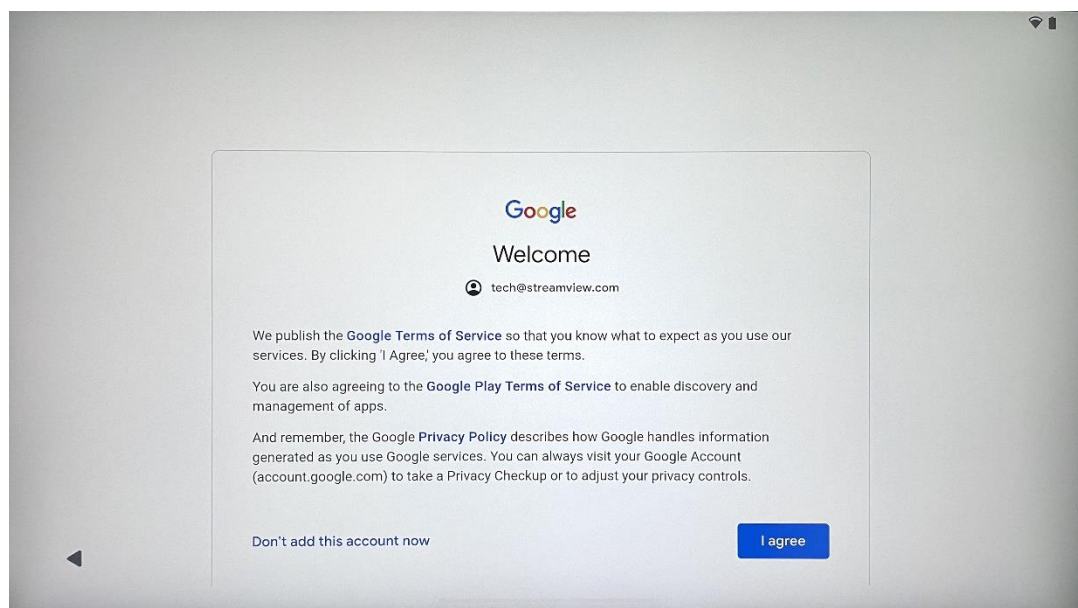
Google

Welcome

tech@streamview.com

We publish the Google Terms of Service so that you know what to expect as you use our services. By clicking 'I Agree,' you agree to these terms.

You are also agreeing to the Google Play Terms of Service to enable discovery and management of apps.

And remember, the Google Privacy Policy describes how Google handles information generated as you use Google services. You can always visit your Google Account (account.google.com) to take a Privacy Checkup or to adjust your privacy controls.

Don't add this account now

I agree